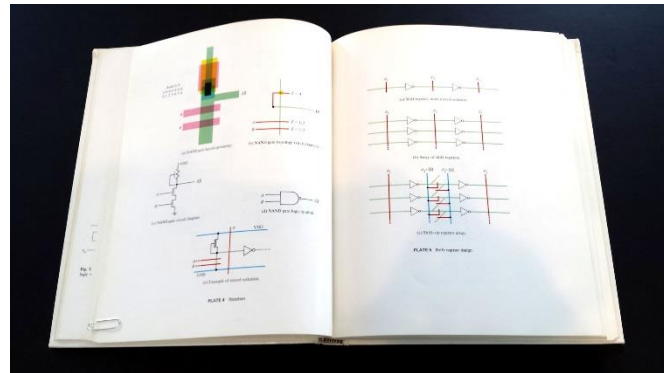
(a) NAND gate layout geometry

(b) NAND gate topology with Λ-connect

(c) NAND gate circuit diagram

(d) NAND gate logic symbol

VDD

GND

(e) Example of stencil technique

PLATE 4 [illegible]

(a) Shift register, with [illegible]

(b) Array of shift registers

(c) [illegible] shift register array

PLATE 5 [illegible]

Fig. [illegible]